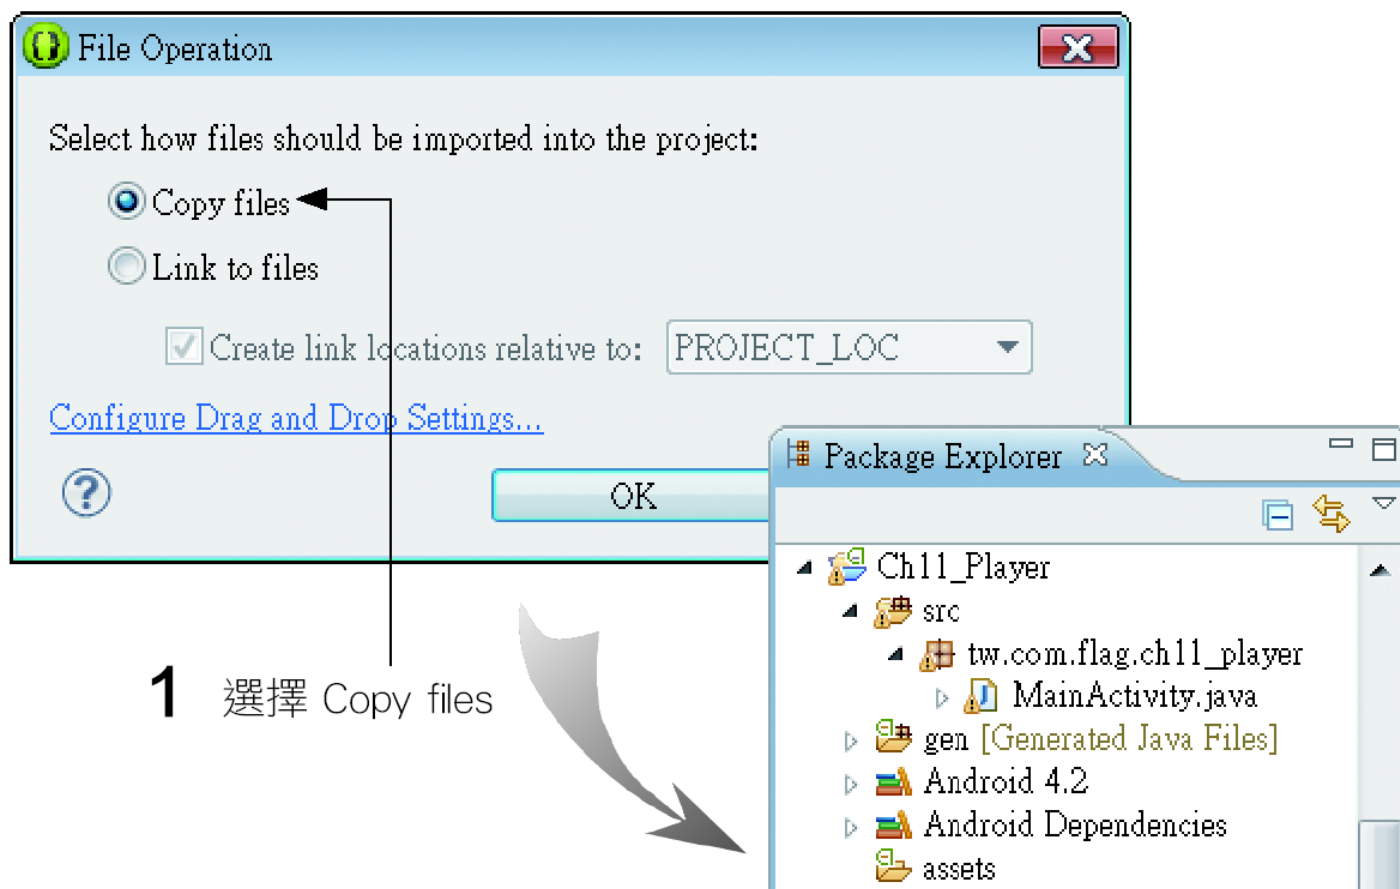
File Operation

Select how files should be imported into the project:

Copy files

Link to files

Create link locations relative to: PROJECT_LOC

Configure Drag and Drop Settings...

OK

1 選擇 Copy files

Package Explorer

Ch11_Player
src
tw.com.flag.ch11_player
MainActivity.java
gen [Generated Java Files]
Android 4.2
Android Dependencies
assets